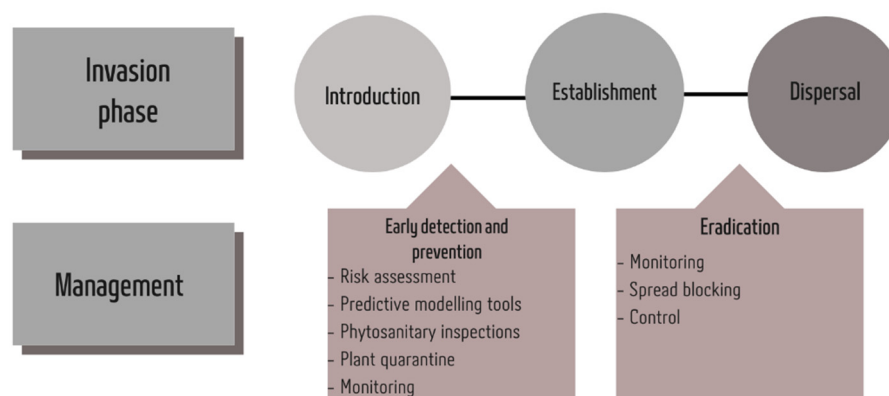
Invasion phase

Introduction

Establishment

Dispersal

Management

Early detection and prevention
- Risk assessment
- Predictive modelling tools
- Phytosanitary inspections
- Plant quarantine
- Monitoring

Eradication
- Monitoring
- Spread blocking
- Control